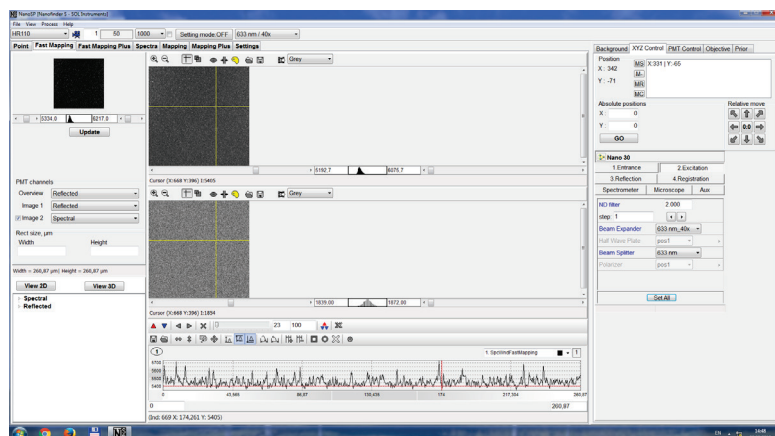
NanoSF (NanoFinder S - SOL Instruments)
File View Process Help
HR110 1 50 1000 Setting mode:OFF 633 nm / 40x
Point Fast Mapping Fast Mapping Plus Spectra Mapping Mapping Plus Settings
Grey
5334.0 6217.0
Update
5192.7 6075.7
Cursor (X:668 Y:396) I:5405
Grey
PMT channels
Overview Reflected
Image 1 Reflected
Image 2 Spectral
Rect size, µm
Width Height
Width = 260,87 µm Height = 260,87 µm
View 2D View 3D
Spectral
Reflected
1839.00 1672.00
Cursor (X:668 Y:396) I:1854
23 100
1
1. SpcUndFastMapping 1
4700
5000
5400
5800
0 43,565 86,97 130,435 174 217,304 260,87
0 260,87
(Ind: 669 X: 174,261 Y: 5405)
Background XYZ Control PMT Control Objective Prior
Position
X: 342
Y: -71
MS X:331 | Y:-65
M
MR
MC
Absolute positions
X: 0
Y: 0
GO
Relative move
0.0
Nano 30
1 Entrance 2 Excitation
3 Reflection 4 Registration
Spectrometer Microscope Aux
ND filter 2.000
step: 1
Beam Expander 633 nm, 40x
Half Wave Plate pos1
Beam Splitter 633 nm
Polarizer pos1
Set All
EN 14:48